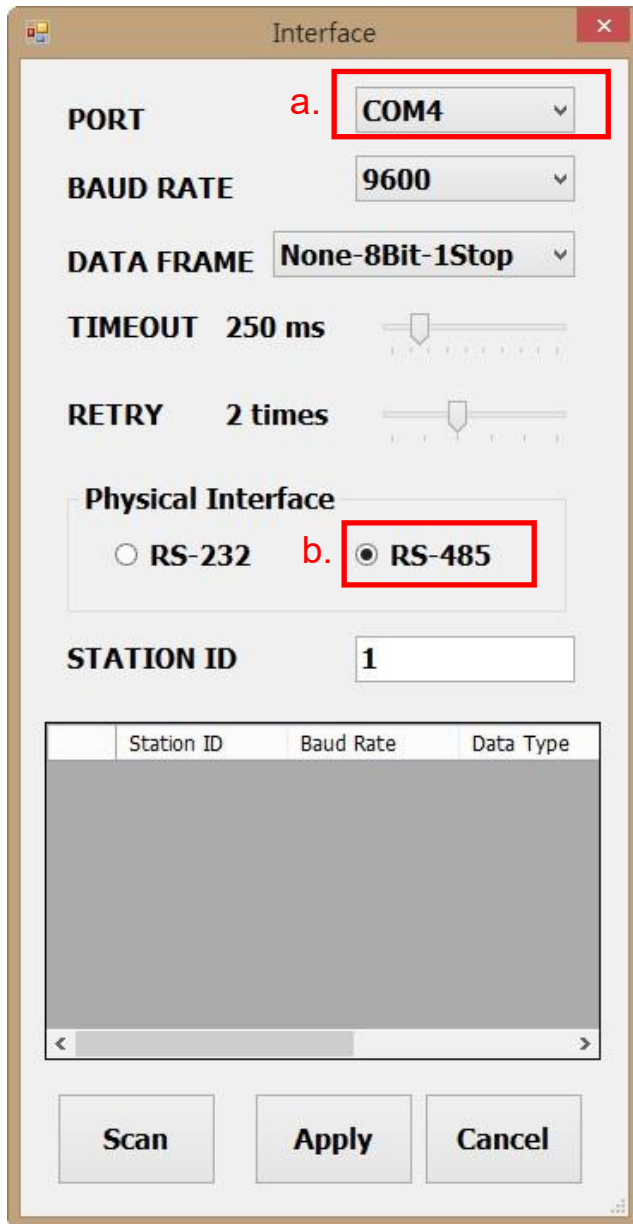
Interface

PORT a. COM4

BAUD RATE 9600

DATA FRAME None-8Bit-1Stop

TIMEOUT 250 ms

RETRY 2 times

Physical Interface

RS-232 b. RS-485

STATION ID 1

| | Station ID | Baud Rate | Data Type |
|---|---|---|---|

Scan Apply Cancel